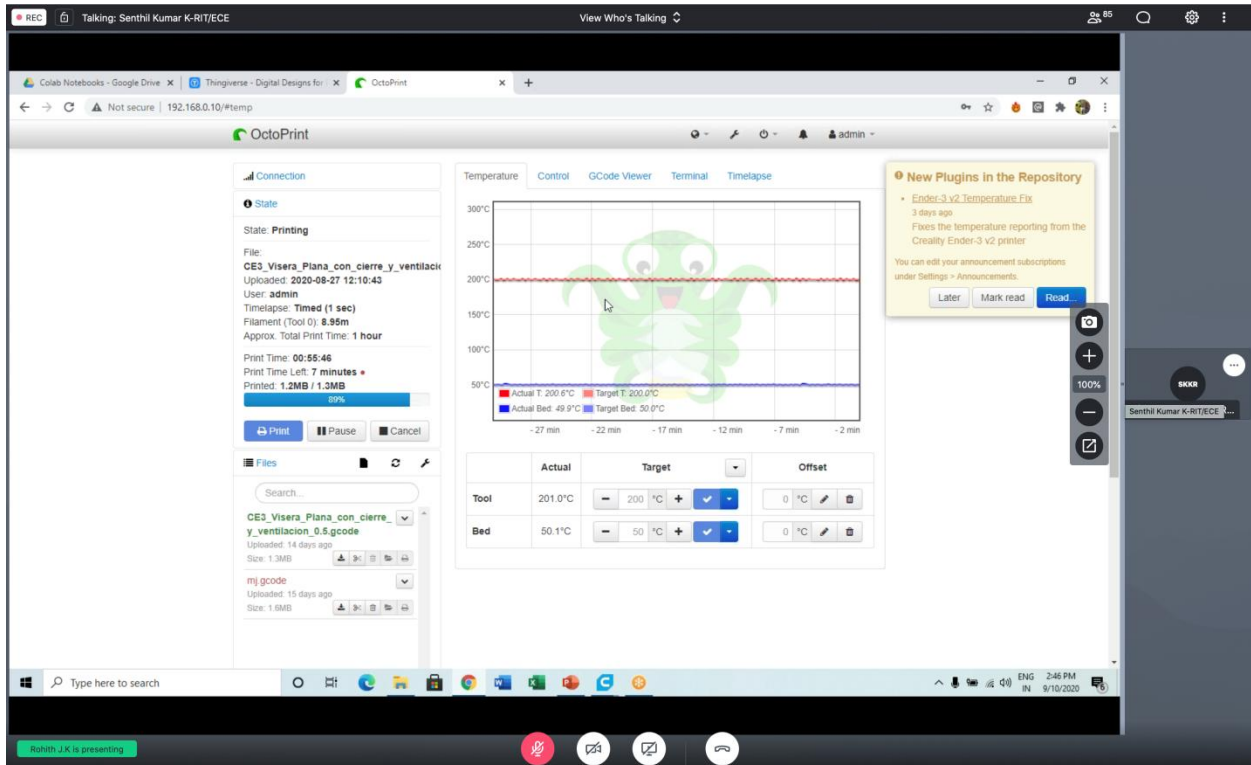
REC Talking: Senthil Kumar K-RIT/ECE

View Who's Talking

85

Colab Notebooks - Google Drive | Thingiverse - Digital Designs for | OctoPrint

Not secure | 192.168.0.10/#temp

OctoPrint

admin

Connection

State

State: Printing

File: CE3_Visera_Plana_con_cierre_y_ventilacio

Uploaded: 2020-08-27 12:10:43

User: admin

Timelapse: Timed (1 sec)

Filament (Tool 0): 8.95m

Approx. Total Print Time: 1 hour

Print Time: 00:55:46

Print Time Left: 7 minutes

Printed: 1.2MB / 1.3MB

89%

Print | Pause | Cancel

Files

Search...

CE3_Visera_Plana_con_cierre_y_ventilacion_0.5.gcode

Uploaded: 14 days ago

Size: 1.3MB

mj.gcode

Uploaded: 15 days ago

Size: 1.6MB

Temperature | Control | GCode Viewer | Terminal | Timelapse

300°C
250°C
200°C
150°C
100°C
50°C

Actual T: 200.6°C Target T: 200.0°C
Actual Bed: 49.9°C Target Bed: 50.0°C

- 27 min - 22 min - 17 min - 12 min - 7 min - 2 min

| | Actual | Target | Offset |
|---|---|---|---|
| Tool | 201.0°C | 200 °C | 0 °C |
| Bed | 50.1°C | 50 °C | 0 °C |

New Plugins in the Repository

Ender-3 v2 Temperature Fix

3 days ago

Fixes the temperature reporting from the Creality Ender-3 v2 printer

You can edit your announcement subscriptions under Settings > Announcements.

Later | Mark read | Read...

100%

SKKR

Senthil Kumar K-RIT/ECE

Type here to search

ENG IN 2:46 PM 9/10/2020

Rohith J.K is presenting